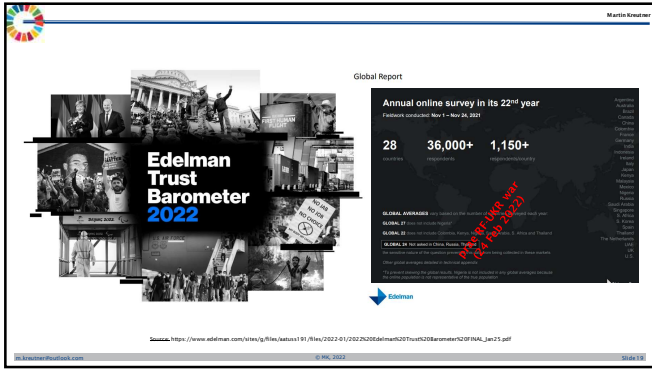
Martin Kreutner

Edelman Trust Barometer 2022

BEIJING 2022

NO JAB NO JOB NO CHOICE

Global Report

Annual online survey in its 22nd year

Fieldwork conducted: Nov 1 – Nov 24, 2021

28 countries

36,000+ respondents

1,150+ respondents/country

GLOBAL AVERAGES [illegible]

GLOBAL 27 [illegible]

GLOBAL 26 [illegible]

GLOBAL 24 Not asked in China, Russia, Thailand

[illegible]

Argentina
Australia
Brazil
Canada
China
Colombia
France
Germany
India
Indonesia
Ireland
Italy
Japan
Kenya
Malaysia
Mexico
Nigeria
Russia
Saudi Arabia
Singapore
S. Africa
S. Korea
Spain
Thailand
The Netherlands
UAE
UK
U.S.

Pre RF-UKR war (24 Feb 2022)

Edelman

Source: https://www.edelman.com/sites/g/files/aatuss191/files/2022-01/2022%20Edelman%20Trust%20Barometer%20FINAL_Jan25.pdf

m.kreutner@outlook.com © MK, 2022 Slide 19